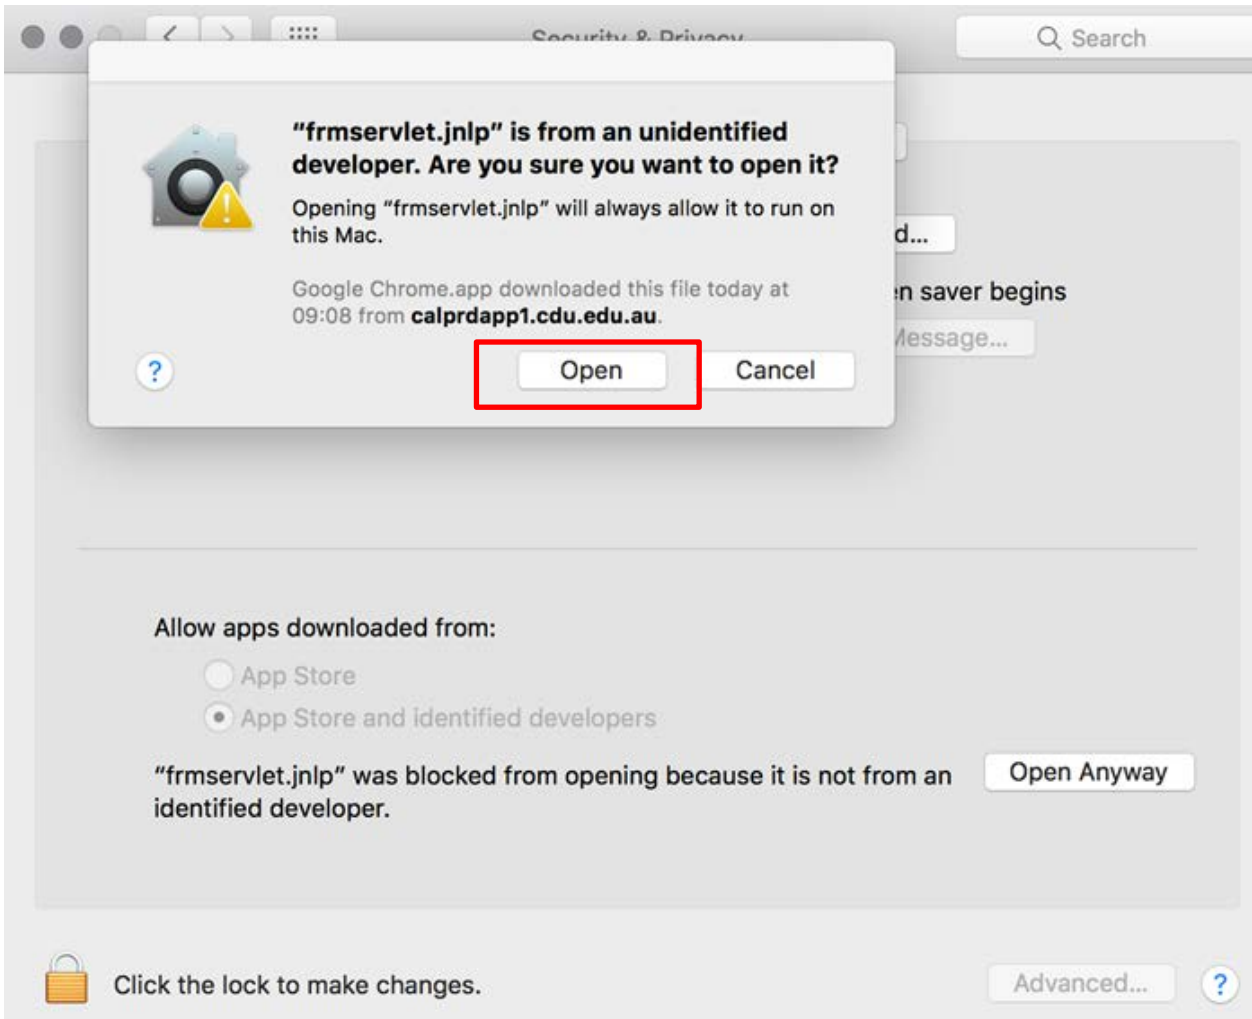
Security & Privacy

Search

"frmservlet.jnlp" is from an unidentified developer. Are you sure you want to open it?

Opening "frmservlet.jnlp" will always allow it to run on this Mac.

Google Chrome.app downloaded this file today at 09:08 from **calprdapp1.cdu.edu.au**.

?

Open

Cancel

d...

n saver begins

Message...

Allow apps downloaded from:

App Store

App Store and identified developers

"frmservlet.jnlp" was blocked from opening because it is not from an identified developer.

Open Anyway

Click the lock to make changes.

Advanced...

?